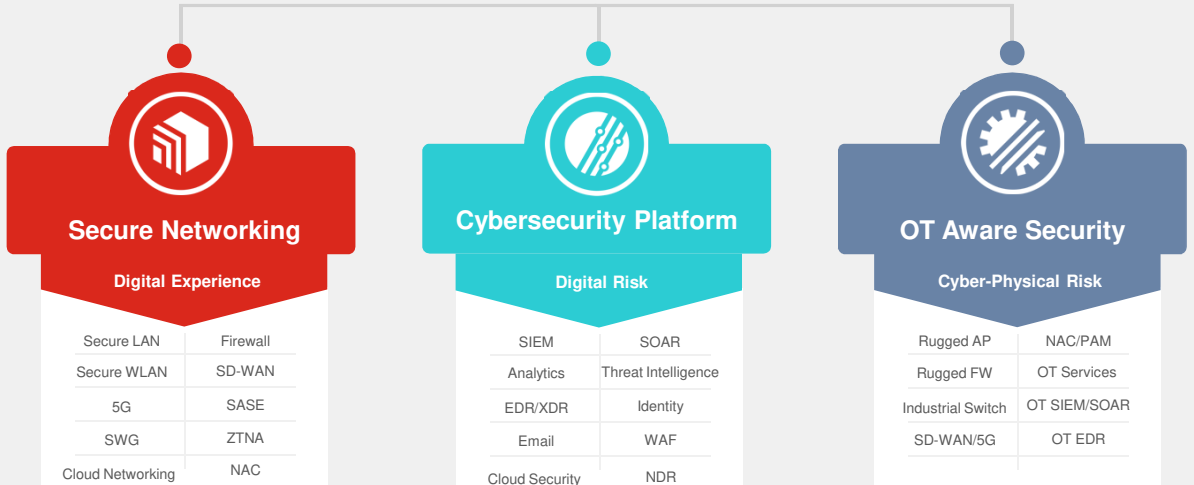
Secure Networking

Digital Experience

| Secure LAN | Firewall |
|---|---|
| Secure WLAN | SD-WAN |
| 5G | SASE |
| SWG | ZTNA |
| Cloud Networking | NAC |

Cybersecurity Platform

Digital Risk

| SIEM | SOAR |
|---|---|
| Analytics | Threat Intelligence |
| EDR/XDR | Identity |
| Email | WAF |
| Cloud Security | NDR |

OT Aware Security

Cyber-Physical Risk

| Rugged AP | NAC/PAM |
|---|---|
| Rugged FW | OT Services |
| Industrial Switch | OT SIEM/SOAR |
| SD-WAN/5G | OT EDR |